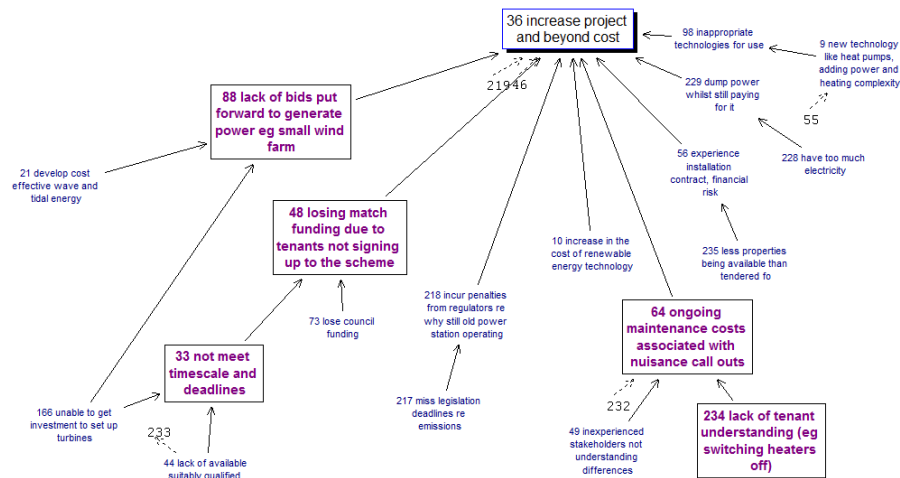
36 increase project and beyond cost

98 inappropriate technologies for use

9 new technology like heat pumps, adding power and heating complexity

21946

88 lack of bids put forward to generate power eg small wind farm

229 dump power whilst still paying for it

55

228 have too much electricity

21 develop cost effective wave and tidal energy

56 experience installation contract, financial risk

48 losing match funding due to tenants not signing up to the scheme

10 increase in the cost of renewable energy technology

235 less properties being available than tendered fo

73 lose council funding

218 incur penalties from regulators re why still old power station operating

64 ongoing maintenance costs associated with nuisance call outs

33 not meet timescale and deadlines

217 miss legislation deadlines re emissions

232

166 unable to get investment to set up turbines

233

234 lack of tenant understanding (eg switching heaters off)

49 inexperienced stakeholders not understanding differences

44 lack of available suitably qualified